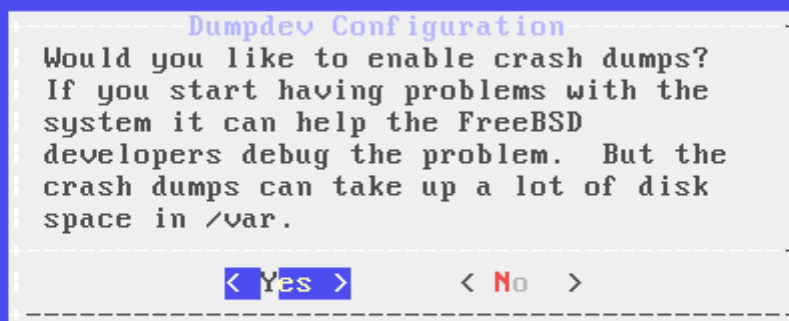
Dumpdev Configuration

Would you like to enable crash dumps? If you start having problems with the system it can help the FreeBSD developers debug the problem. But the crash dumps can take up a lot of disk space in /var.

< Yes >     < No >